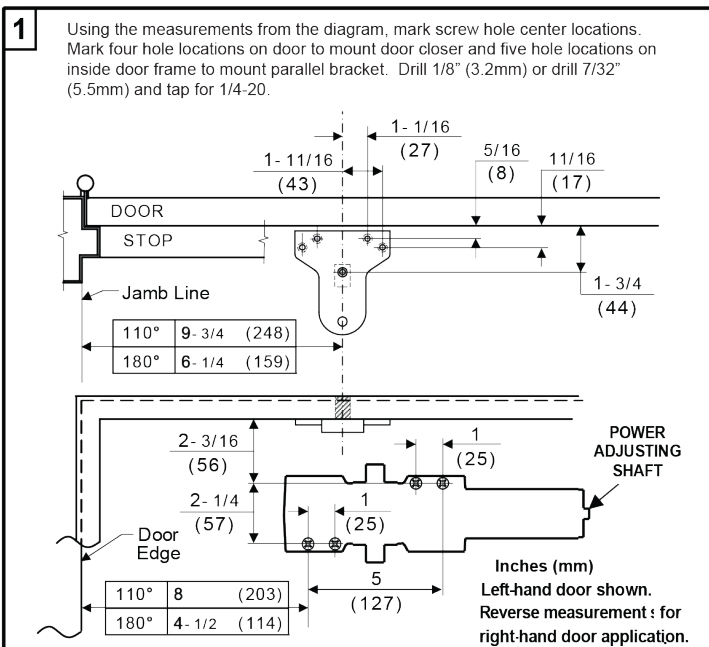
1

Using the measurements from the diagram, mark screw hole center locations. Mark four hole locations on door to mount door closer and five hole locations on inside door frame to mount parallel bracket. Drill 1/8" (3.2mm) or drill 7/32" (5.5mm) and tap for 1/4-20.

1- 1/16 (27)
1- 11/16 (43)
5/16 (8)
11/16 (17)
DOOR
STOP
1- 3/4 (44)
Jamb Line

| 110° | 9- 3/4 | (248) |
|---|---|---|
| 180° | 6- 1/4 | (159) |

2- 3/16 (56)
1 (25)
POWER ADJUSTING SHAFT
2- 1/4 (57)
1 (25)
Door Edge
5 (127)

| 110° | 8 | (203) |
|---|---|---|
| 180° | 4- 1/2 | (114) |

Inches (mm)
Left-hand door shown.
Reverse measurement s for right-hand door application.